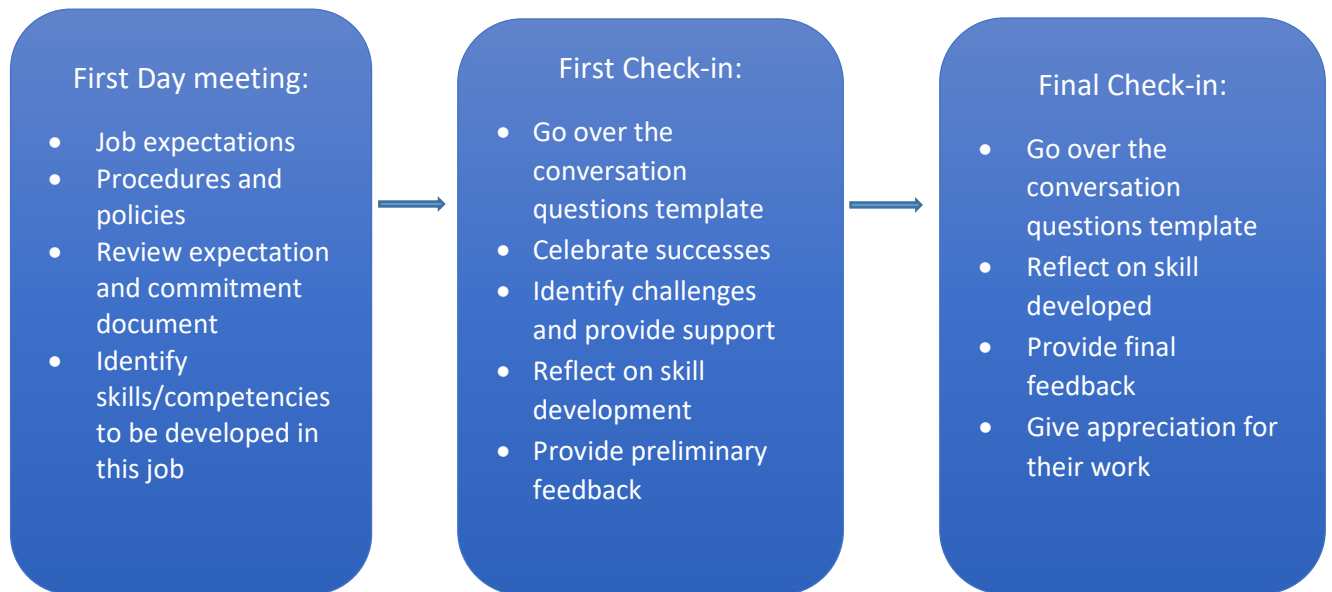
First Day meeting:

- Job expectations
- Procedures and policies
- Review expectation and commitment document
- Identify skills/competencies to be developed in this job

First Check-in:

- Go over the conversation questions template
- Celebrate successes
- Identify challenges and provide support
- Reflect on skill development
- Provide preliminary feedback

Final Check-in:

- Go over the conversation questions template
- Reflect on skill developed
- Provide final feedback
- Give appreciation for their work